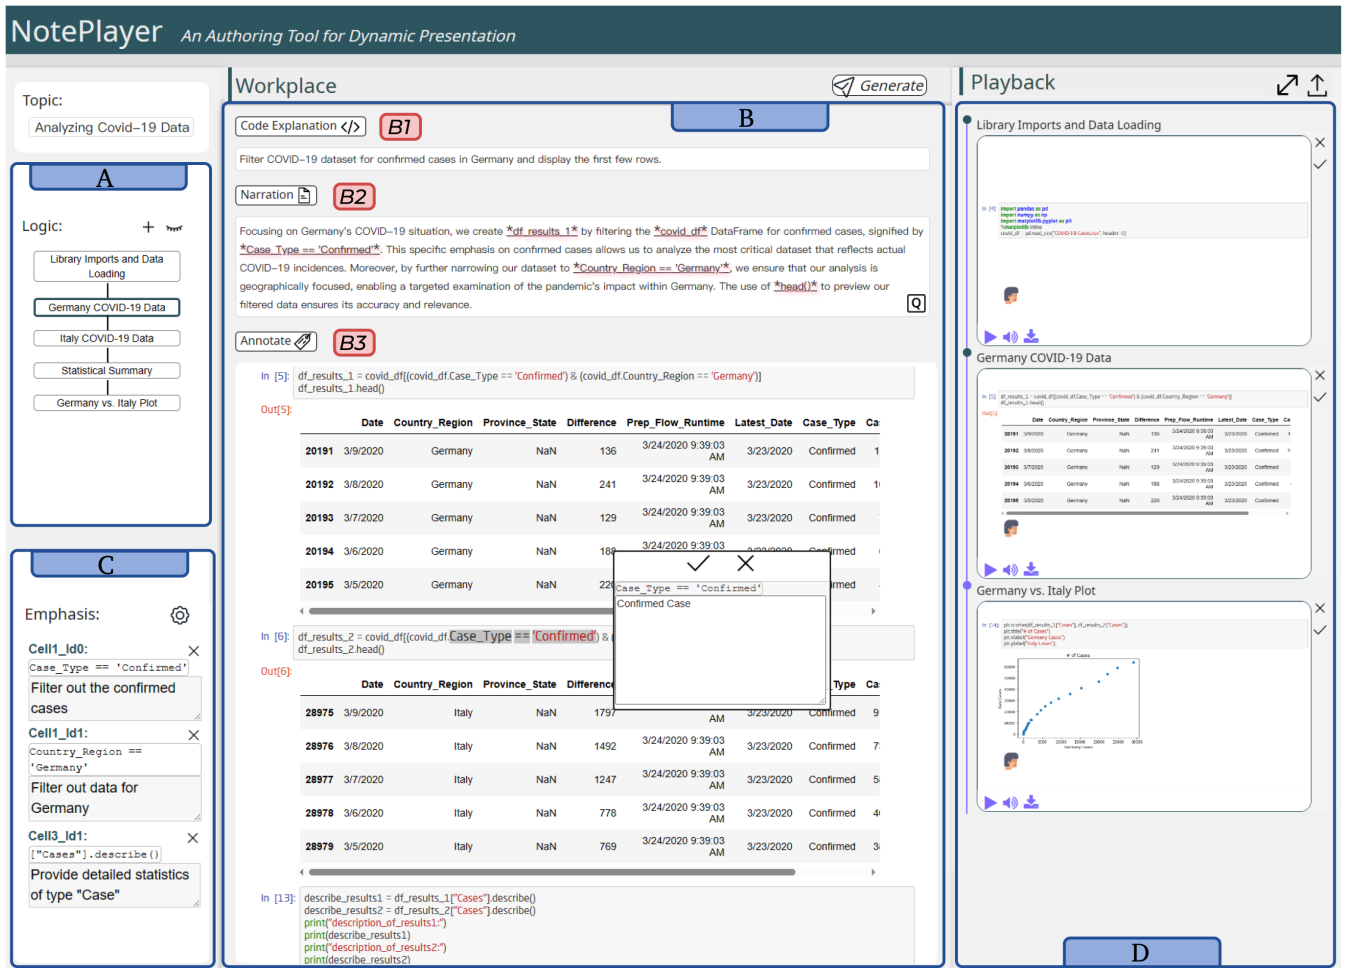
NotePlayer An Authoring Tool for Dynamic Presentation

Topic:
Analyzing Covid–19 Data

A

Logic:

Library Imports and Data Loading
Germany COVID-19 Data
Italy COVID-19 Data
Statistical Summary
Germany vs. Italy Plot

C

Emphasis:

Cell1_Id0:
Case_Type == 'Confirmed'
Filter out the confirmed cases

Cell1_Id1:
Country_Region == 'Germany'
Filter out data for Germany

Cell3_Id1:
["Cases"].describe()
Provide detailed statistics of type "Case"

Workplace
Generate

B

Code Explanation </>
B1

Filter COVID–19 dataset for confirmed cases in Germany and display the first few rows.

Narration
B2

Focusing on Germany's COVID–19 situation, we create *df_results_1* by filtering the *covid_df* DataFrame for confirmed cases, signified by *Case_Type == 'Confirmed'*. This specific emphasis on confirmed cases allows us to analyze the most critical dataset that reflects actual COVID–19 incidences. Moreover, by further narrowing our dataset to *Country_Region == 'Germany'*, we ensure that our analysis is geographically focused, enabling a targeted examination of the pandemic's impact within Germany. The use of *head()* to preview our filtered data ensures its accuracy and relevance.

Q

Annotate
B3

In [5]: df_results_1 = covid_df[(covid_df.Case_Type == 'Confirmed') & (covid_df.Country_Region == 'Germany')]
df_results_1.head()

Out[5]:

| | Date | Country_Region | Province_State | Difference | Prep_Flow_Runtime | Latest_Date | Case_Type | Ca |
|---|---|---|---|---|---|---|---|---|
| 20191 | 3/9/2020 | Germany | NaN | 136 | 3/24/2020 9:39:03 AM | 3/23/2020 | Confirmed | 1 |
| 20192 | 3/8/2020 | Germany | NaN | 241 | 3/24/2020 9:39:03 AM | 3/23/2020 | Confirmed | 1 |
| 20193 | 3/7/2020 | Germany | NaN | 129 | 3/24/2020 9:39:03 AM | 3/23/2020 | Confirmed | |
| 20194 | 3/6/2020 | Germany | NaN | 188 | 3/24/2020 9:39:03 | | Confirmed | |
| 20195 | 3/5/2020 | Germany | NaN | 22 | | | rmed | |

Case_Type == 'Confirmed'
Confirmed Case

In [6]: df_results_2 = covid_df[(covid_df.Case_Type == 'Confirmed') & (
df_results_2.head()

Out[6]:

| | Date | Country_Region | Province_State | Differenc | | | Type | Ca |
|---|---|---|---|---|---|---|---|---|
| 28975 | 3/9/2020 | Italy | NaN | 1797 | AM | 3/23/2020 | Confirmed | 9 |
| 28976 | 3/8/2020 | Italy | NaN | 1492 | 3/24/2020 9:39:03 AM | 3/23/2020 | Confirmed | 7 |
| 28977 | 3/7/2020 | Italy | NaN | 1247 | 3/24/2020 9:39:03 AM | 3/23/2020 | Confirmed | 5 |
| 28978 | 3/6/2020 | Italy | NaN | 778 | 3/24/2020 9:39:03 AM | 3/23/2020 | Confirmed | 4 |
| 28979 | 3/5/2020 | Italy | NaN | 769 | 3/24/2020 9:39:03 AM | 3/23/2020 | Confirmed | 3 |

In [13]: describe_results1 = df_results_1["Cases"].describe()
describe_results2 = df_results_2["Cases"].describe()
print("description_of_results1:")
print(describe_results1)
print("description_of_results2:")
print(describe_results2)

Playback

Library Imports and Data Loading
Germany COVID-19 Data
Germany vs. Italy Plot

D